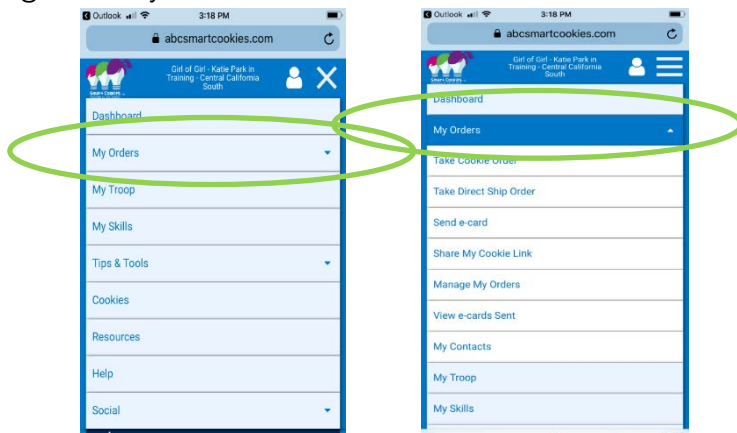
Outlook 3:18 PM
abcsmartcookies.com
Smart Cookies
Girl of Girl - Katie Park in Training - Central California South
Dashboard
My Orders
My Troop
My Skills
Tips & Tools
Cookies
Resources
Help
Social

Outlook 3:18 PM
abcsmartcookies.com
Smart Cookies
Girl of Girl - Katie Park in Training - Central California South
Dashboard
My Orders
Take Cookie Order
Take Direct Ship Order
Send e-card
Share My Cookie Link
Manage My Orders
View e-cards Sent
My Contacts
My Troop
My Skills